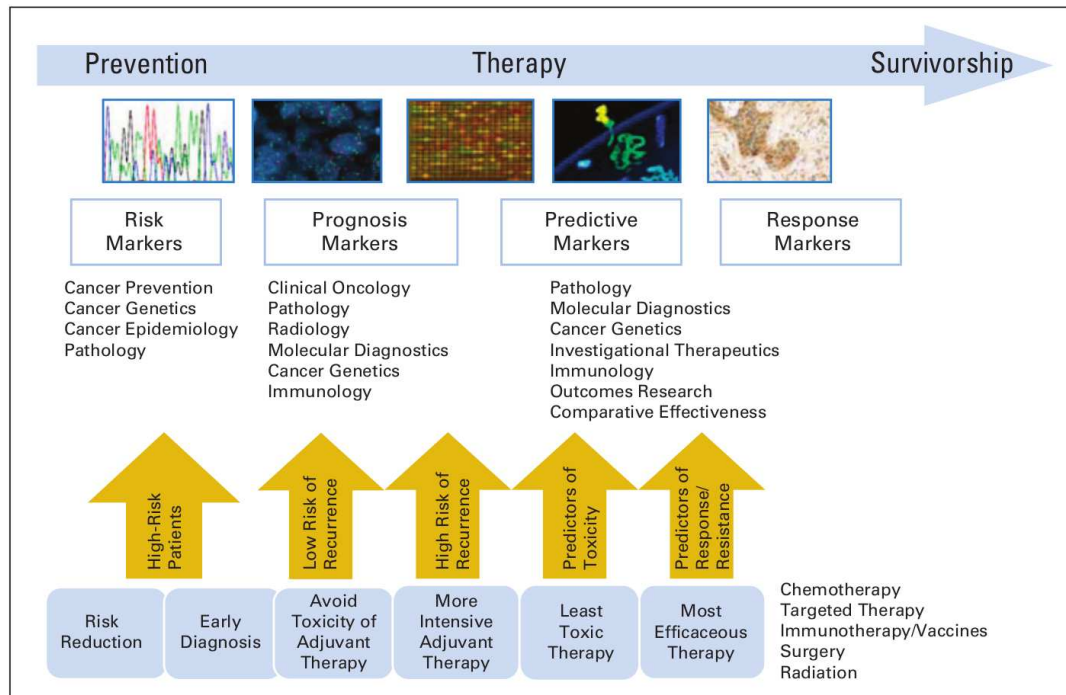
Prevention Therapy Survivorship

Risk Markers

Prognosis Markers

Predictive Markers

Response Markers

Cancer Prevention
Cancer Genetics
Cancer Epidemiology
Pathology

Clinical Oncology
Pathology
Radiology
Molecular Diagnostics
Cancer Genetics
Immunology

Pathology
Molecular Diagnostics
Cancer Genetics
Investigational Therapeutics
Immunology
Outcomes Research
Comparative Effectiveness

High-Risk Patients

Low Risk of Recurrence

High Risk of Recurrence

Predictors of Toxicity

Predictors of Response/ Resistance

Risk Reduction

Early Diagnosis

Avoid Toxicity of Adjuvant Therapy

More Intensive Adjuvant Therapy

Least Toxic Therapy

Most Efficaceous Therapy

Chemotherapy
Targeted Therapy
Immunotherapy/Vaccines
Surgery
Radiation